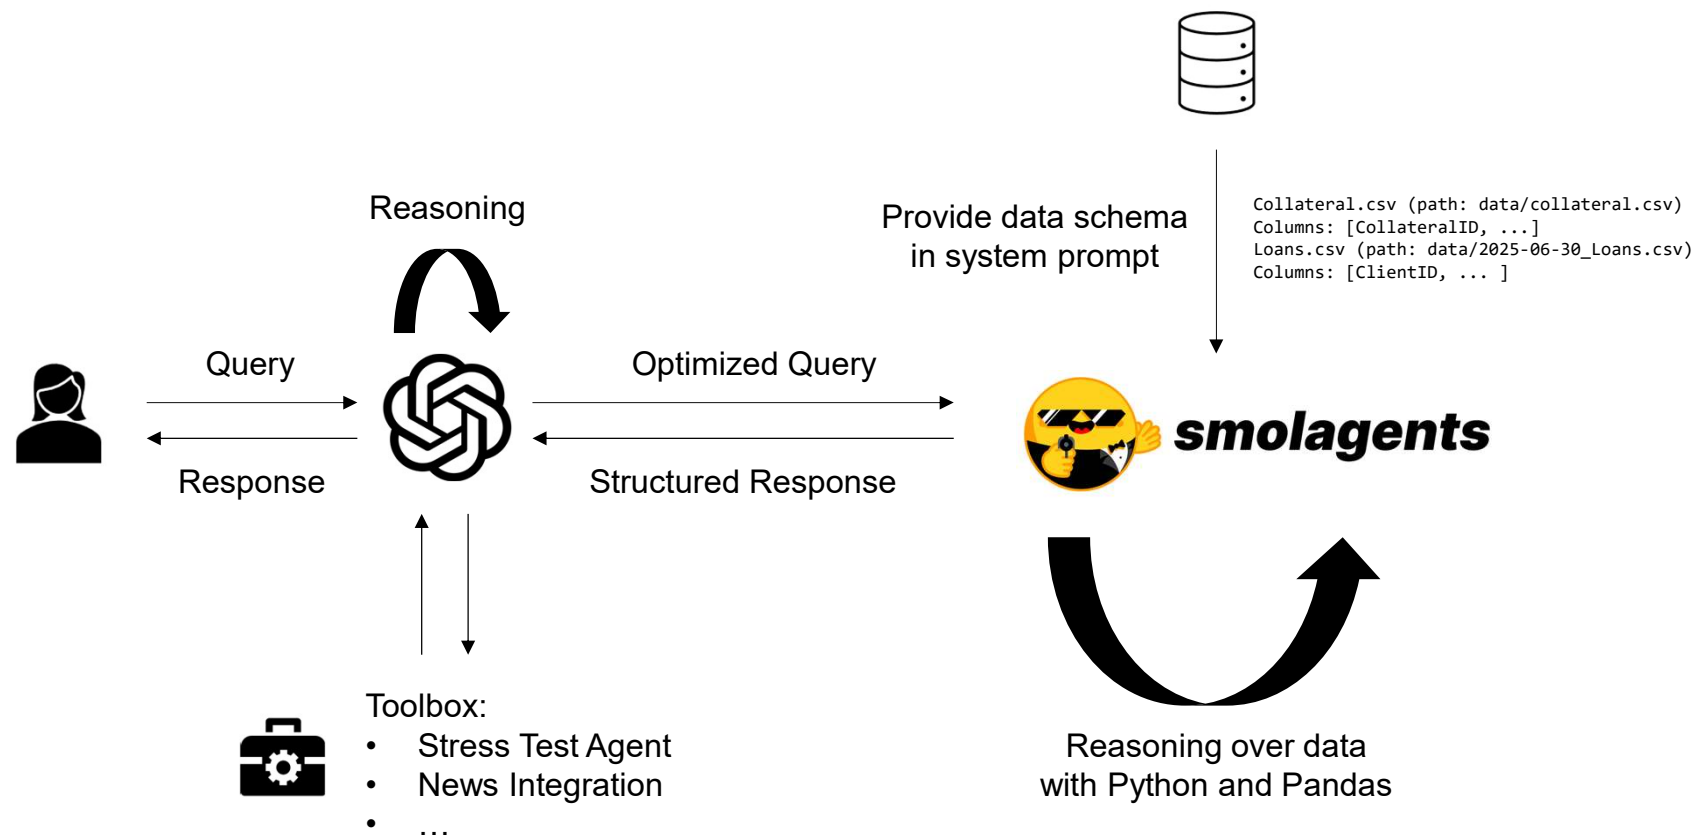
Reasoning

Provide data schema in system prompt

Collateral.csv (path: data/collateral.csv)
Columns: [CollateralID, ...]
Loans.csv (path: data/2025-06-30_Loans.csv)
Columns: [ClientID, ... ]

Query

Response

Optimized Query

Structured Response

smolagents

Toolbox:
• Stress Test Agent
• News Integration
• ...

Reasoning over data with Python and Pandas